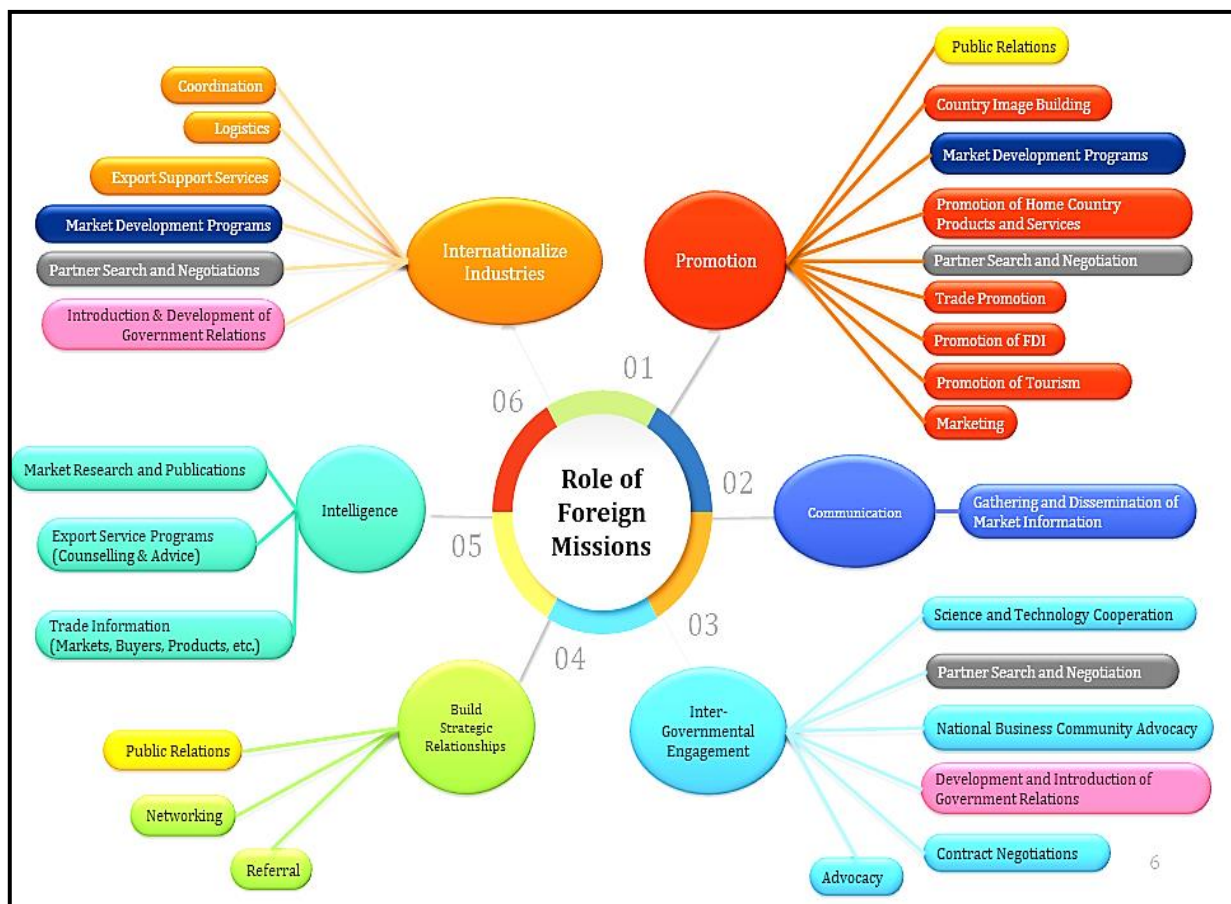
Role of Foreign Missions

01

Promotion

Public Relations

Country Image Building

Market Development Programs

Promotion of Home Country Products and Services

Partner Search and Negotiation

Trade Promotion

Promotion of FDI

Promotion of Tourism

Marketing

02

Communication

Gathering and Dissemination of Market Information

03

Inter-Governmental Engagement

Science and Technology Cooperation

Partner Search and Negotiation

National Business Community Advocacy

Development and Introduction of Government Relations

Contract Negotiations

Advocacy

04

Build Strategic Relationships

Public Relations

Networking

Referral

05

Intelligence

Market Research and Publications

Export Service Programs (Counselling & Advice)

Trade Information (Markets, Buyers, Products, etc.)

06

Internationalize Industries

Coordination

Logistics

Export Support Services

Market Development Programs

Partner Search and Negotiations

Introduction & Development of Government Relations

6